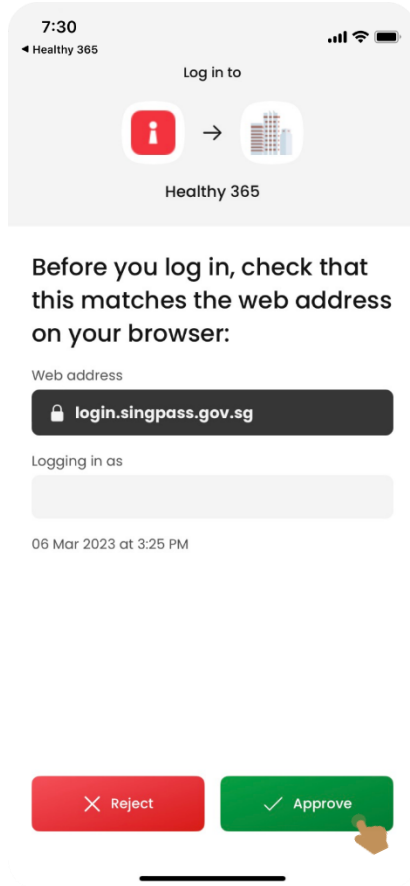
7:30
◀ Healthy 365

Log in to

Healthy 365

Before you log in, check that this matches the web address on your browser:

Web address

login.singpass.gov.sg

Logging in as

06 Mar 2023 at 3:25 PM

Reject

Approve